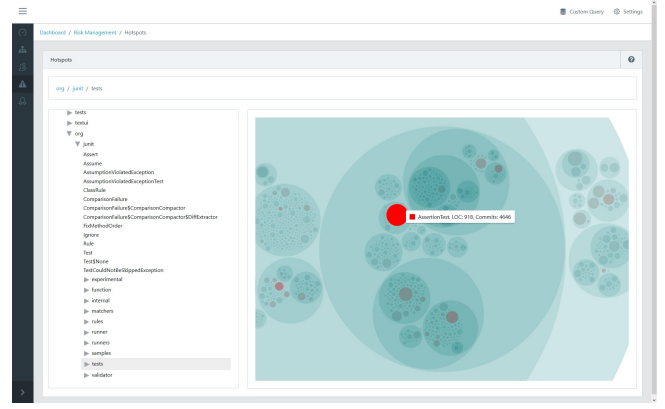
Custom Query Settings

Dashboard / Risk Management / Hotspots

Hotspots

org / junit / tests

▶ tests
▶ textui
▼ org
▼ junit
Assert
Assume
AssumptionViolatedException
AssumptionViolatedExceptionTest
ClassRule
ComparisonFailure
ComparisonFailure$ComparisonCompactor
ComparisonFailure$ComparisonCompactor$DiffExtractor
FixMethodOrder
Ignore
Rule
Test
Test$None
TestCouldNotBeSkippedException
▶ experimental
▶ function
▶ internal
▶ matchers
▶ rules
▶ runner
▶ runners
▶ samples
▶ tests
▶ validator

AssertionTest, LOC: 910, Commits: 4646